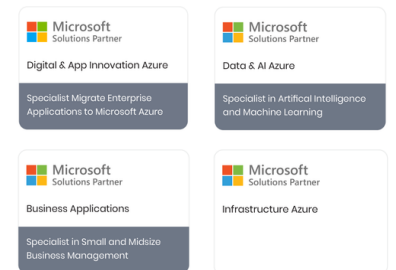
Microsoft
Solutions Partner

Digital & App Innovation Azure

Specialist Migrate Enterprise Applications to Microsoft Azure

Microsoft
Solutions Partner

Data & AI Azure

Specialist in Artifical Intelligence and Machine Learning

Microsoft
Solutions Partner

Business Applications

Specialist in Small and Midsize Business Management

Microsoft
Solutions Partner

Infrastructure Azure